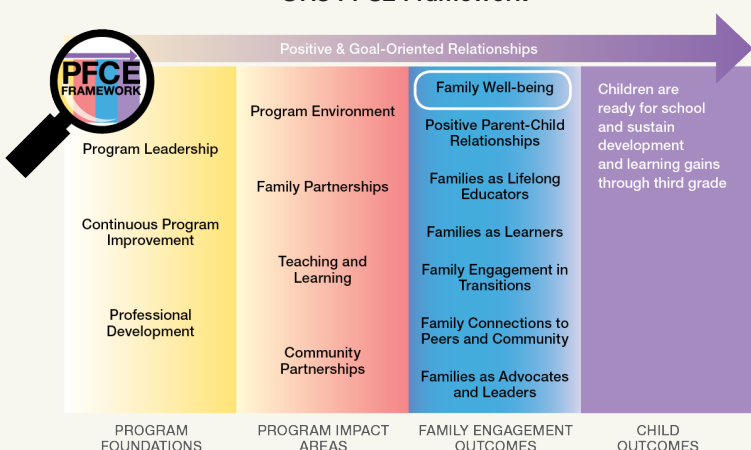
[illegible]

Positive & Goal-Oriented Relationships

PFCE FRAMEWORK

Program Leadership

Continuous Program Improvement

Professional Development

Program Environment

Family Partnerships

Teaching and Learning

Community Partnerships

Family Well-being

Positive Parent-Child Relationships

Families as Lifelong Educators

Families as Learners

Family Engagement in Transitions

Family Connections to Peers and Community

Families as Advocates and Leaders

Children are ready for school and sustain development and learning gains through third grade

PROGRAM FOUNDATIONS

PROGRAM IMPACT AREAS

FAMILY ENGAGEMENT OUTCOMES

CHILD OUTCOMES